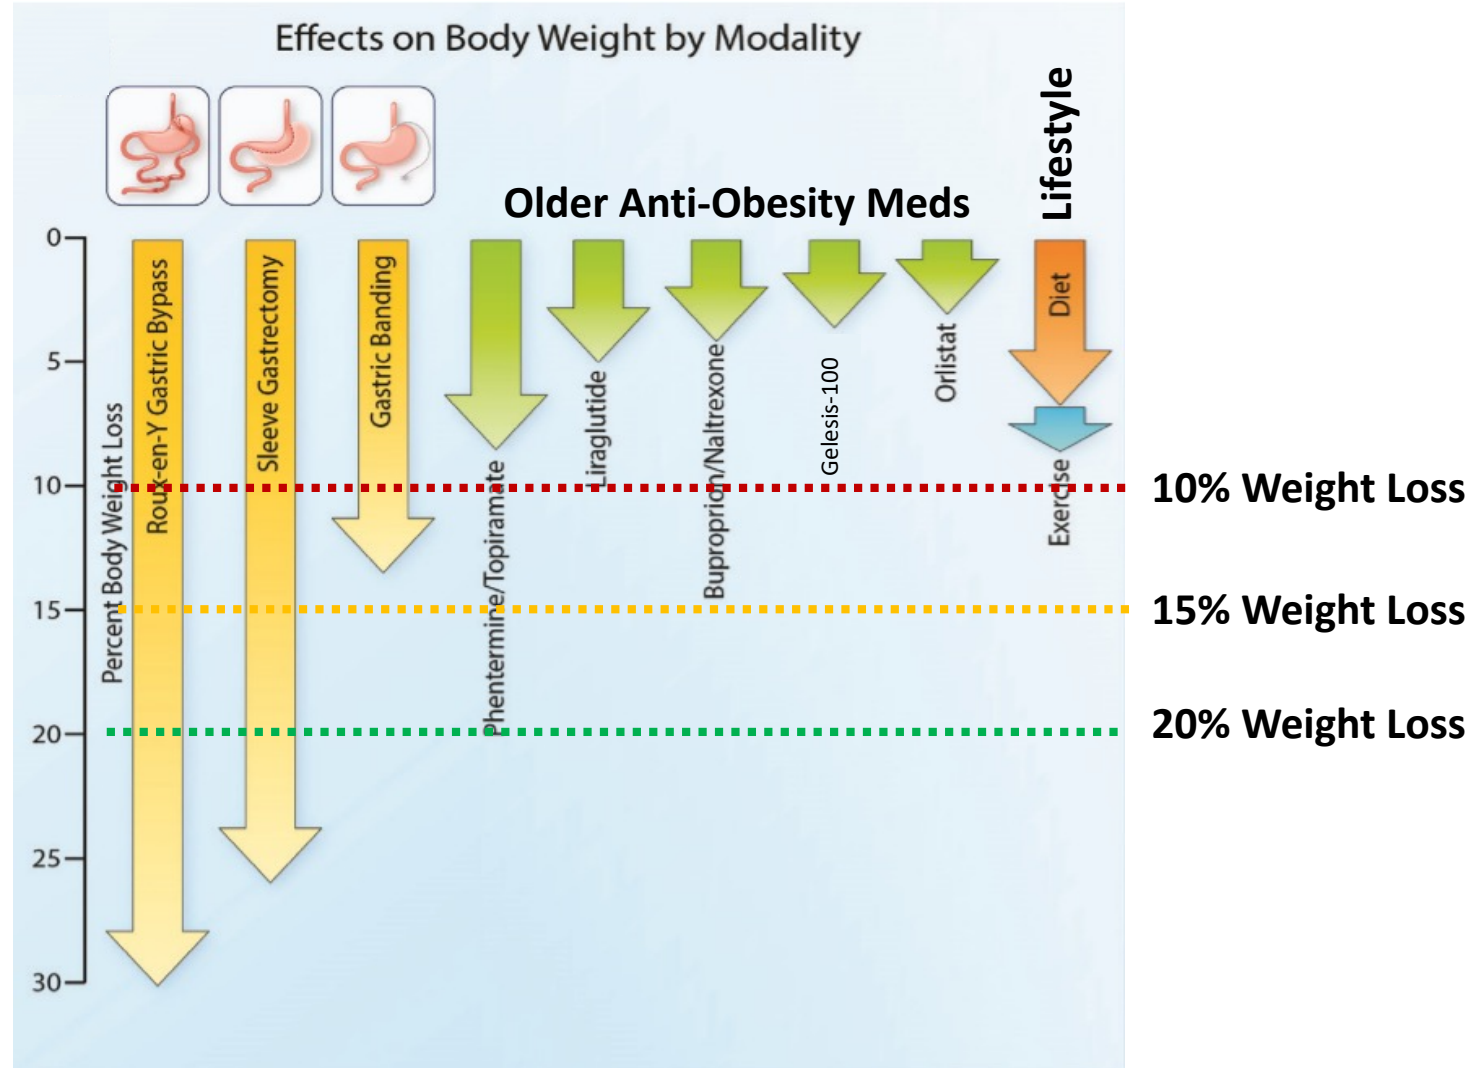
Effects on Body Weight by Modality

Older Anti-Obesity Meds

Lifestyle

0
5
10
15
20
25
30

Percent Body Weight Loss

Roux-en-Y Gastric Bypass

Sleeve Gastrectomy

Gastric Banding

Phentermine/Topiramate

Liraglutide

Buproprion/Naltrexone

Gelesis-100

Orlistat

Diet

Exercise

10% Weight Loss

15% Weight Loss

20% Weight Loss